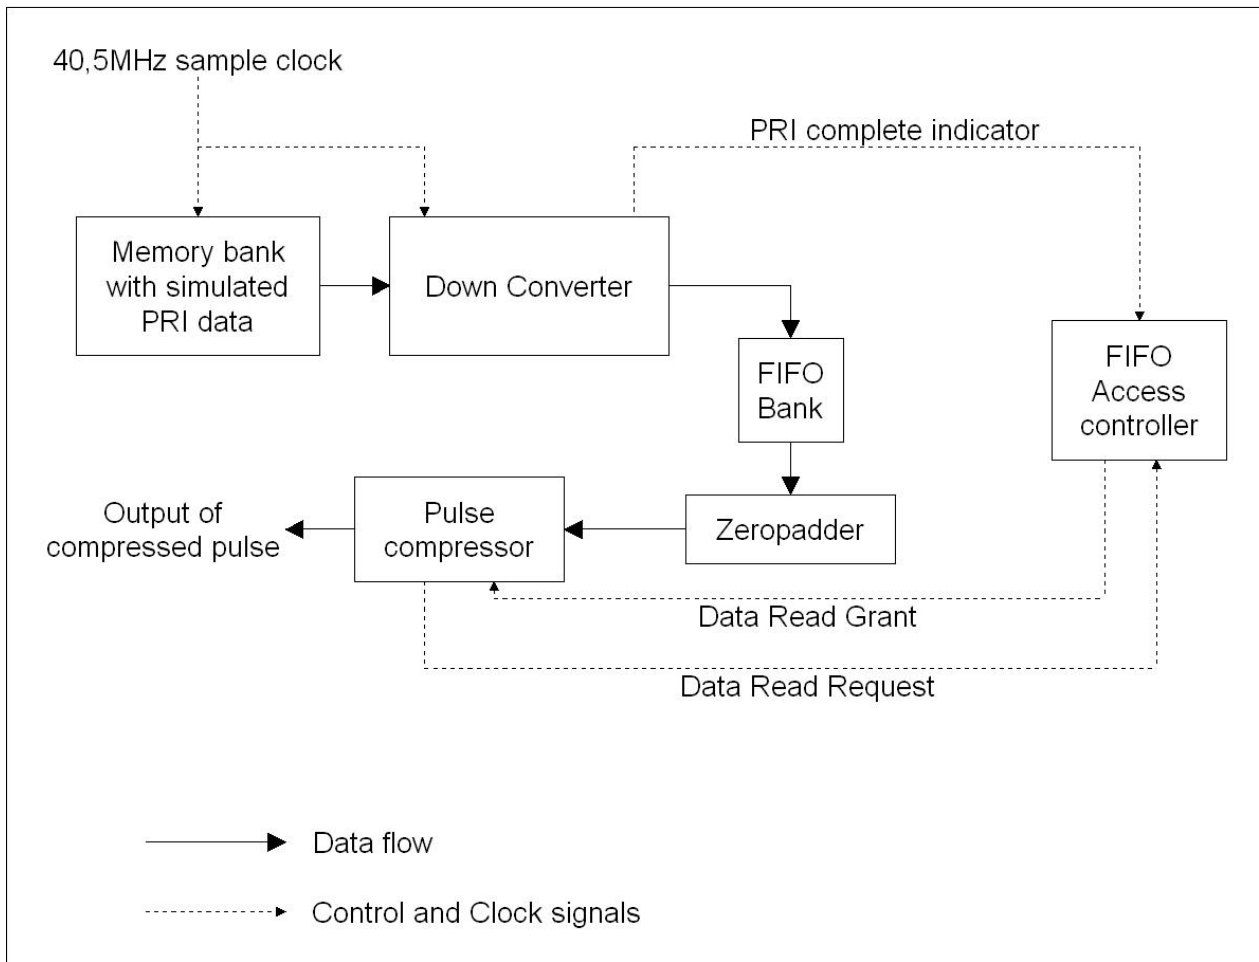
40,5MHz sample clock

PRI complete indicator

Memory bank with simulated PRI data

Down Converter

FIFO Bank

FIFO Access controller

Output of compressed pulse

Pulse compressor

Zeropadder

Data Read Grant

Data Read Request

Data flow

Control and Clock signals